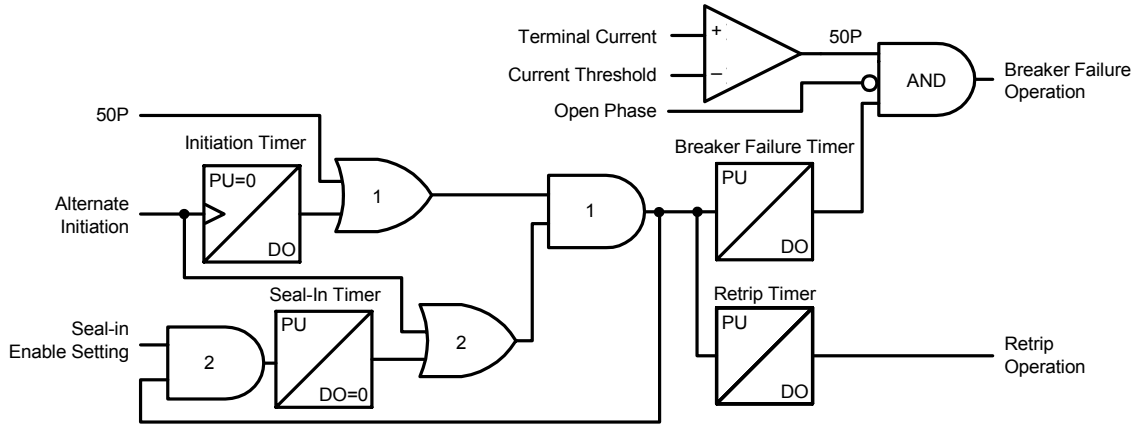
Terminal Current
+
Current Threshold
–
50P
AND
Breaker Failure Operation
Open Phase
50P
Initiation Timer
Breaker Failure Timer
PU=0
1
1
PU
Alternate Initiation
DO
DO
Seal-In Timer
Retrip Timer
Seal-in Enable Setting
PU
2
PU
2
Retrip Operation
DO=0
DO